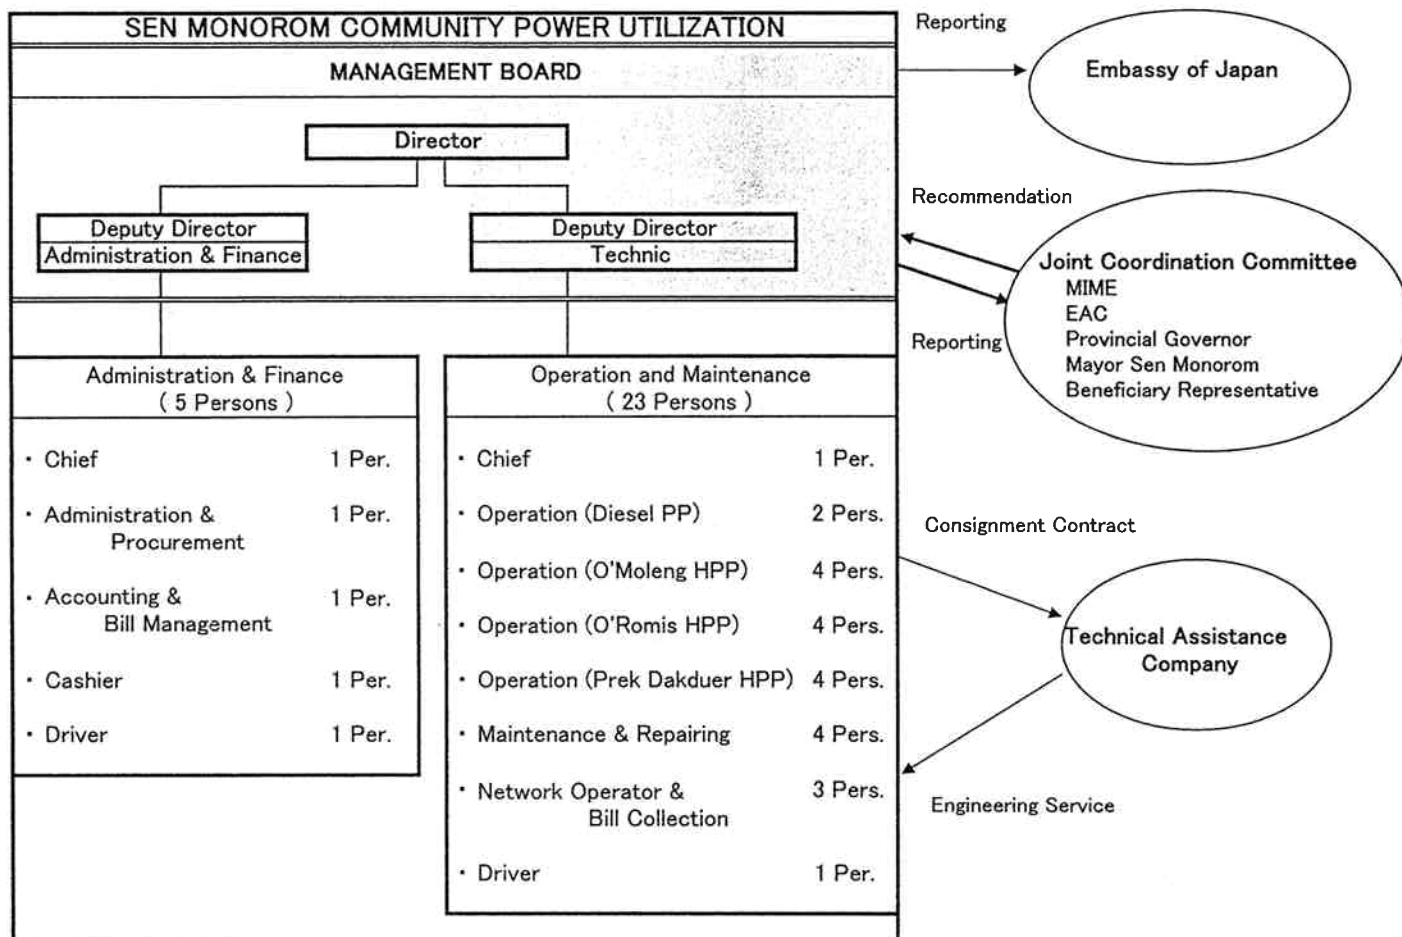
SEN MONOROM COMMUNITY POWER UTILIZATION

MANAGEMENT BOARD

Director

Deputy Director
Administration & Finance

Deputy Director
Technic

Administration & Finance
( 5 Persons )

・ Chief 1 Per.

・ Administration & Procurement 1 Per.

・ Accounting & Bill Management 1 Per.

・ Cashier 1 Per.

・ Driver 1 Per.

Operation and Maintenance
( 23 Persons )

・ Chief 1 Per.

・ Operation (Diesel PP) 2 Pers.

・ Operation (O'Moleng HPP) 4 Pers.

・ Operation (O'Romis HPP) 4 Pers.

・ Operation (Prek Dakduer HPP) 4 Pers.

・ Maintenance & Repairing 4 Pers.

・ Network Operator & Bill Collection 3 Pers.

・ Driver 1 Per.

Reporting

Embassy of Japan

Recommendation

Joint Coordination Committee
MIME
EAC
Provincial Governor
Mayor Sen Monorom
Beneficiary Representative

Reporting

Consignment Contract

Technical Assistance Company

Engineering Service